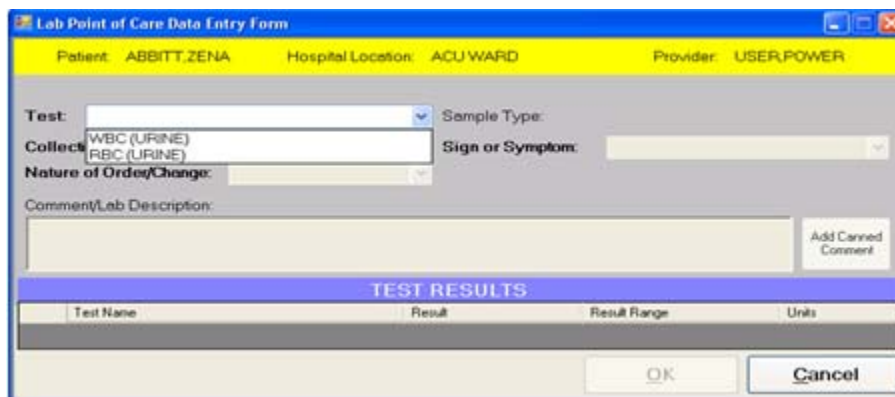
Lab Point of Care Data Entry Form

Patient: ABBITT,ZENA Hospital Location: ACU WARD Provider: USER,POWER

Test:

WBC (URINE)
RBC (URINE)

Sample Type:

Collecti

Sign or Symptom:

Nature of Order/Change:

Comment/Lab Description:

Add Canned Comment

TEST RESULTS

| Test Name | Result | Result Range | Units |
|---|---|---|---|

OK

Cancel